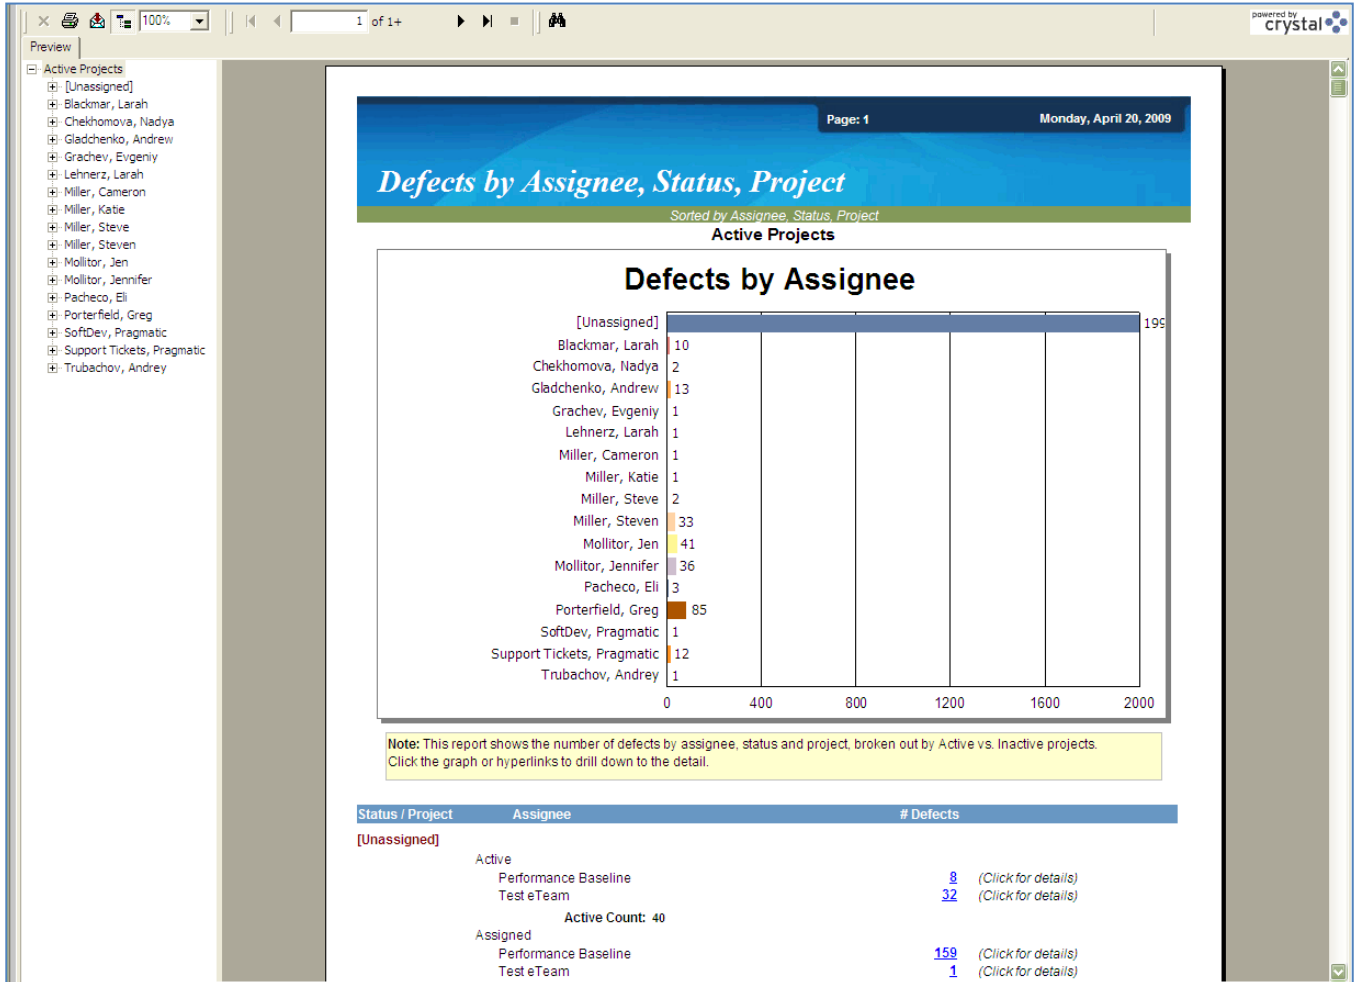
100% 1 of 1+

powered by crystal

Preview

Active Projects
[Unassigned]
Blackmar, Larah
Chekhomova, Nadya
Gladchenko, Andrew
Grachev, Evgeniy
Lehnerz, Larah
Miller, Cameron
Miller, Katie
Miller, Steve
Miller, Steven
Mollitor, Jen
Mollitor, Jennifer
Pacheco, Eli
Porterfield, Greg
SoftDev, Pragmatic
Support Tickets, Pragmatic
Trubachov, Andrey

Page: 1
Monday, April 20, 2009

Defects by Assignee, Status, Project

Sorted by Assignee, Status, Project

Active Projects

Defects by Assignee

| Assignee | Defects |
|---|---|
| [Unassigned] | 199 |
| Blackmar, Larah | 10 |
| Chekhomova, Nadya | 2 |
| Gladchenko, Andrew | 13 |
| Grachev, Evgeniy | 1 |
| Lehnerz, Larah | 1 |
| Miller, Cameron | 1 |
| Miller, Katie | 1 |
| Miller, Steve | 2 |
| Miller, Steven | 33 |
| Mollitor, Jen | 41 |
| Mollitor, Jennifer | 36 |
| Pacheco, Eli | 3 |
| Porterfield, Greg | 85 |
| SoftDev, Pragmatic | 1 |
| Support Tickets, Pragmatic | 12 |
| Trubachov, Andrey | 1 |

0 400 800 1200 1600 2000

Note: This report shows the number of defects by assignee, status and project, broken out by Active vs. Inactive projects. Click the graph or hyperlinks to drill down to the detail.

| Status / Project | Assignee | # Defects | |
|---|---|---|---|
| [Unassigned] | | | |
| Active | | | |
| Performance Baseline | | 8 | (Click for details) |
| Test eTeam | | 32 | (Click for details) |
| Active Count: 40 | | | |
| Assigned | | | |
| Performance Baseline | | 159 | (Click for details) |
| Test eTeam | | 1 | (Click for details) |